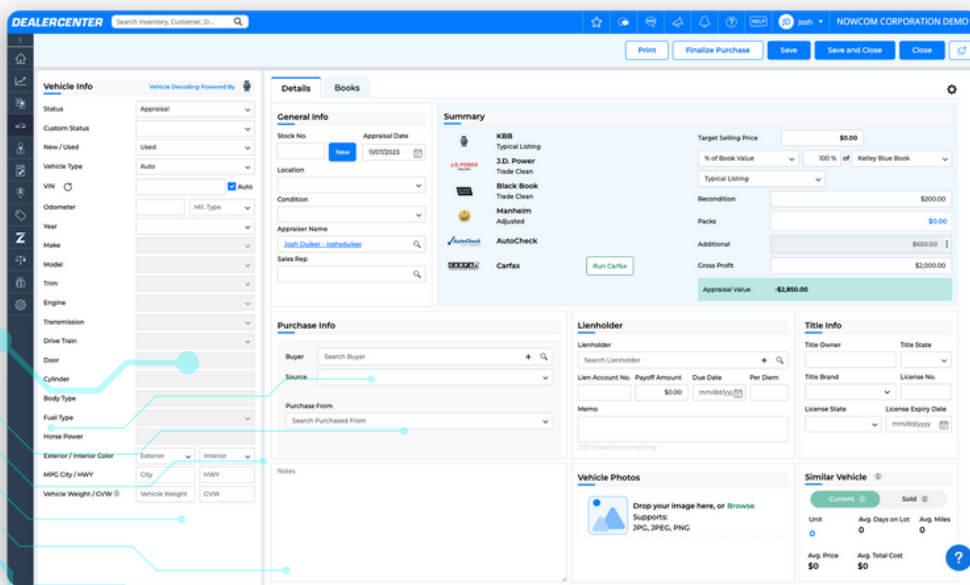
DEALERCENTER Search Inventory, Customer, D... josh NOWCOM CORPORATION DEMO

Print Finalize Purchase Save Save and Close Close

Vehicle Info Vehicle Decoding Powered By

Status Appraisal
Custom Status
New / Used Used
Vehicle Type Auto
VIN Auto
Odometer Mil. Type
Year
Make
Model
Trim
Engine
Transmission
Drive Train
Door
Cylinder
Body Type
Fuel Type
Horse Power
Exterior / Interior Color Exterior Interior
MPG City / HWY City HWY
Vehicle Weight / GVW Vehicle Weight GVW

Details Books

General Info
Stock No. Appraisal Date
New 11/07/2023
Location
Condition
Appraiser Name
Josh Duiker - joshduiker
Sales Rep

Summary
KBB Typical Listing
J.D. Power Trade Clean
Black Book Trade Clean
Manheim Adjusted
AutoCheck
Carfax Run Carfax

Target Selling Price $0.00
% of Book Value 100 % of Kelley Blue Book
Typical Listing
Reconditon $200.00
Packs $0.00
Additional $650.00
Gross Profit $2,000.00
Appraisal Value -$2,850.00

Purchase Info
Buyer Search Buyer
Source
Purchase From
Search Purchased From

Notes

Lienholder
Lienholder
Search Lienholder
Lien Account No. Payoff Amount Due Date Per Diem
$0.00 mm/dd/yyyy
Memo
200 characters remaining

Title Info
Title Owner Title State
Title Brand License No.
License State License Expiry Date
mm/dd/yyyy

Vehicle Photos
Drop your image here, or Browse
Supports:
JPG, JPEG, PNG

Similar Vehicle
Current Sold
Unit Avg. Days on Lot Avg. Miles
0 0 0
Avg. Price Avg. Total Cost
$0 $0